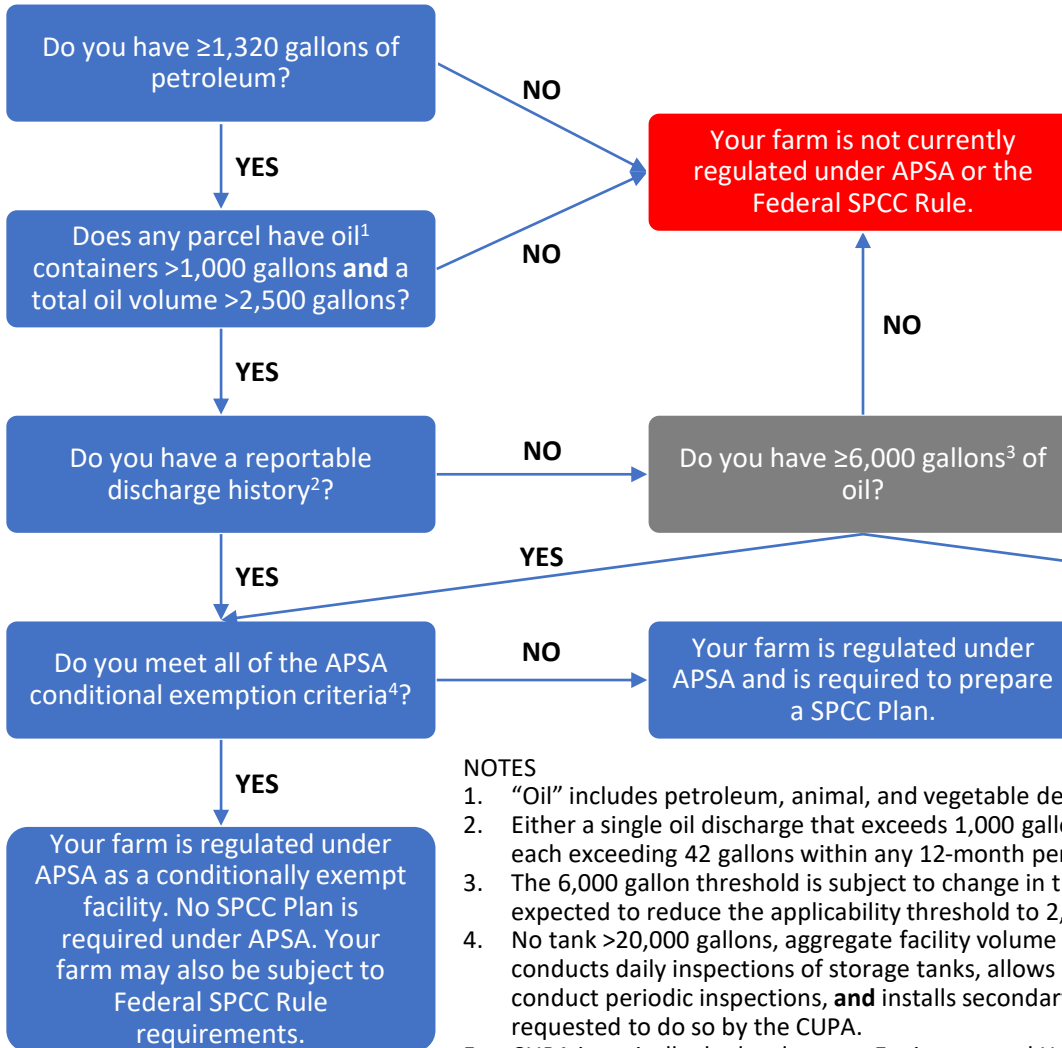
Do you have ≥1,320 gallons of petroleum?

NO

YES

Your farm is not currently regulated under APSA or the Federal SPCC Rule.

Does any parcel have oil$^1$ containers >1,000 gallons **and** a total oil volume >2,500 gallons?

NO

NO

YES

Do you have a reportable discharge history$^2$?

NO

Do you have ≥6,000 gallons$^3$ of oil?

YES

YES

Do you meet all of the APSA conditional exemption criteria$^4$?

NO

Your farm is regulated under APSA and is required to prepare a SPCC Plan.

YES

Your farm is regulated under APSA as a conditionally exempt facility. No SPCC Plan is required under APSA. Your farm may also be subject to Federal SPCC Rule requirements.

NOTES
1. “Oil” includes petroleum, animal, and vegetable de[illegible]
2. Either a single oil discharge that exceeds 1,000 gall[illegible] each exceeding 42 gallons within any 12-month per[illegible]
3. The 6,000 gallon threshold is subject to change in t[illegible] expected to reduce the applicability threshold to 2,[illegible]
4. No tank >20,000 gallons, aggregate facility volume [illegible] conducts daily inspections of storage tanks, allows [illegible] conduct periodic inspections, **and** installs secondar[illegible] requested to do so by the CUPA.